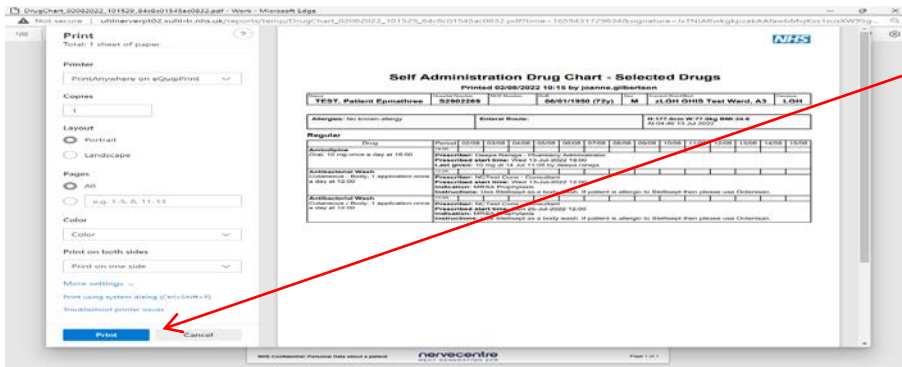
DrugChart_02082022_101529_84c8c01545ac0832.pdf - Work - Microsoft Edge

Not secure | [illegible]

Print
Total: 1 sheet of paper

Printer
PrintAnywhere on eQuipPrint

Copies
1

Layout
Portrait
Landscape

Pages
All
e.g. 1-5, 8, 11-13

Color
Color

Print on both sides
Print on one side

More settings
Print using system dialog (Ctrl+Shift+P)
Troubleshoot printer issues

Print
Cancel

NHS

Self Administration Drug Chart - Selected Drugs
Printed 02/08/2022 10:15 by joanne.gilbertson

TEST, Patient Epmathree | S2902269 | 06/01/1950 (72y) | M | zLGH GHIS Test Ward, A3 | LGH

Allergies: No known allergy | Enteral Route: | H:177.0cm W:77.0kg BMI:24.6

Regular

Drug | Period | 02/08 | 03/08 | 04/08 | 05/08 | 06/08 | 07/08 | 08/08 | 09/08 | 10/08 | 11/08 | 12/08 | 13/08 | 14/08 | 15/08

Amlodipine
Oral, 10 mg once a day at 18:00
Prescriber: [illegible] - Pharmacy Administrator
Prescribed start time: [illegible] 18:00
Last given: 10 mg at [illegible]

Antibacterial Wash
Cutaneous - Body, 1 application once a day at 12:00
Prescriber: NCTest Cons - Consultant
Prescribed start time: Wed 13-Jul-2022 12:00
Indication: MRSA Prophylaxis
Instructions: Use Stellisept as a body wash. If patient is allergic to Stellisept then please use Octenisan.

Antibacterial Wash
Cutaneous - Body, 1 application once a day at 12:00
Prescriber: NCTest Cons - Consultant
Prescribed start time: Mon 25-Jul-2022 12:00
Indication: MRSA Prophylaxis
Instructions: Use Stellisept as a body wash. If patient is allergic to Stellisept then please use Octenisan.

NHS Confidential: Personal Data about a patient | nervecentre | Page 1 of 1